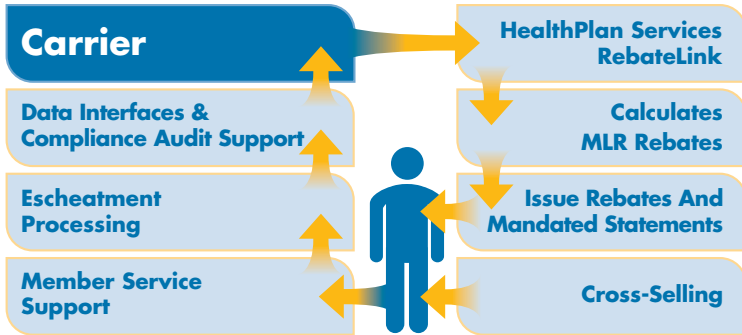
Carrier

Data Interfaces & Compliance Audit Support

Escheatment Processing

Member Service Support

HealthPlan Services RebateLink

Calculates MLR Rebates

Issue Rebates And Mandated Statements

Cross-Selling